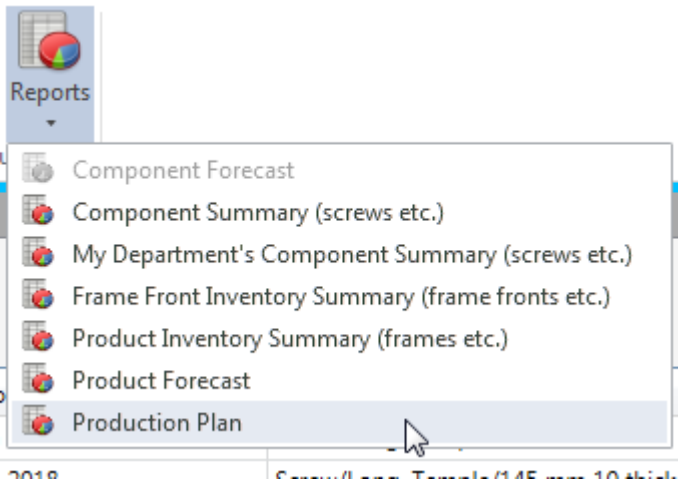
Reports

Component Forecast
Component Summary (screws etc.)
My Department's Component Summary (screws etc.)
Frame Front Inventory Summary (frame fronts etc.)
Product Inventory Summary (frames etc.)
Product Forecast
Production Plan

2018 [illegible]